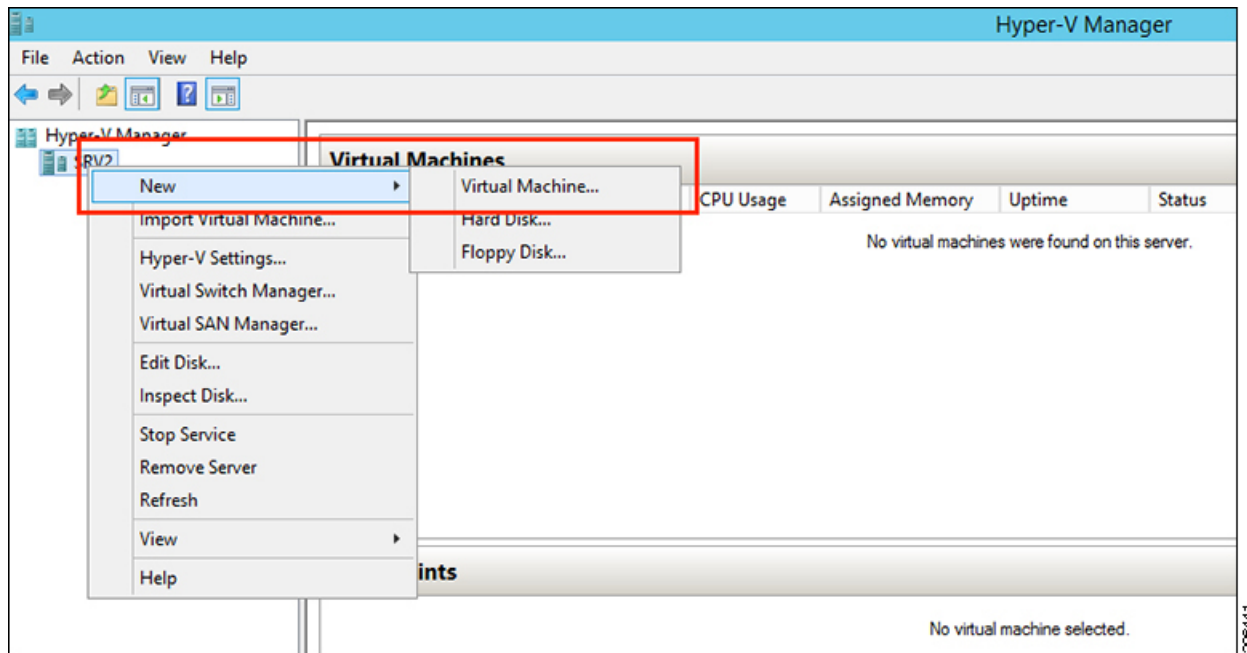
Hyper-V Manager

File Action View Help

Hyper-V Manager
SRV2

Virtual Machines

New
Import Virtual Machine...
Hyper-V Settings...
Virtual Switch Manager...
Virtual SAN Manager...
Edit Disk...
Inspect Disk...
Stop Service
Remove Server
Refresh
View
Help

Virtual Machine...
Hard Disk...
Floppy Disk...

CPU Usage | Assigned Memory | Uptime | Status

No virtual machines were found on this server.

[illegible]ints

No virtual machine selected.

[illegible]